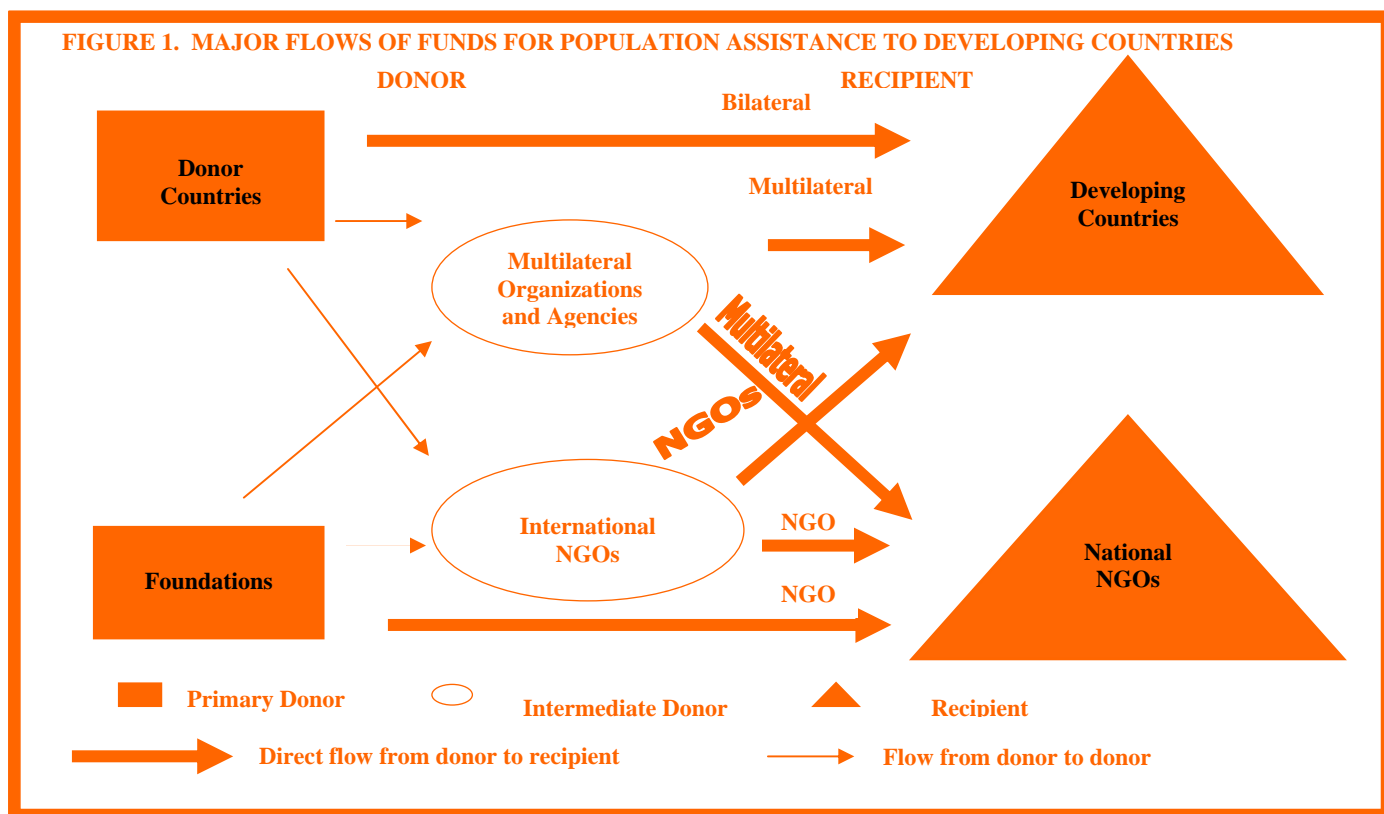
FIGURE 1. MAJOR FLOWS OF FUNDS FOR POPULATION ASSISTANCE TO DEVELOPING COUNTRIES

DONOR

RECIPIENT

Bilateral

Donor Countries

Multilateral

Developing Countries

Multilateral Organizations and Agencies

Multilateral

NGOs

International NGOs

NGO

National NGOs

Foundations

NGO

Primary Donor

Intermediate Donor

Recipient

Direct flow from donor to recipient

Flow from donor to donor